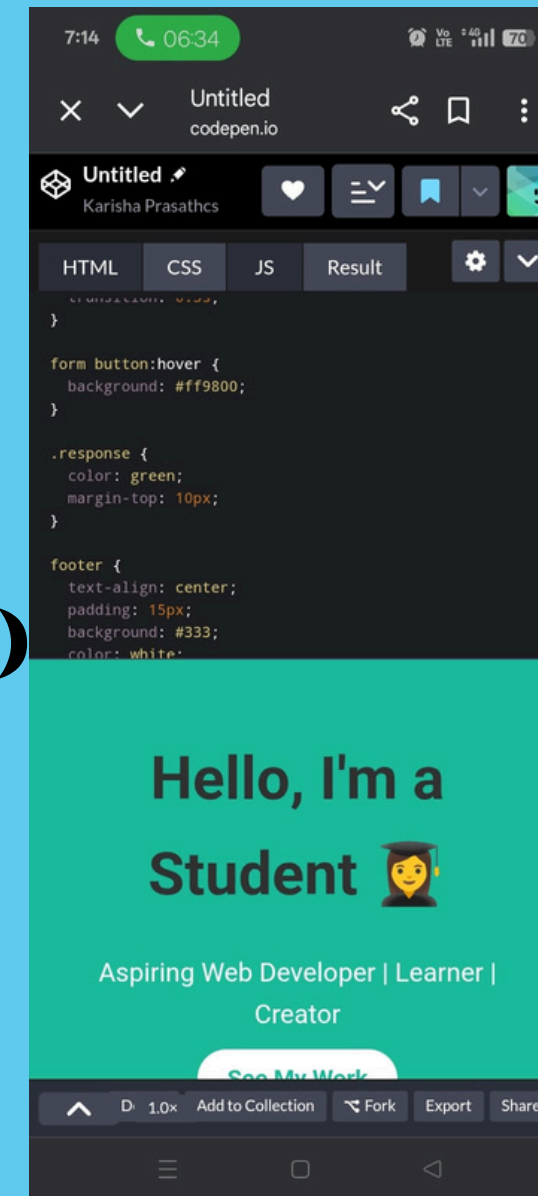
7:14 06:34

Untitled
codepen.io

Untitled
Karisha Prasathcs

HTML CSS JS Result

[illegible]
}

form button:hover {
  background: #ff9800;
}

.response {
  color: green;
  margin-top: 10px;
}

footer {
  text-align: center;
  padding: 15px;
  background: #333;
  color: white;

Hello, I'm a Student 👩‍🎓

Aspiring Web Developer | Learner | Creator

See My Work

D 1.0× Add to Collection Fork Export Share